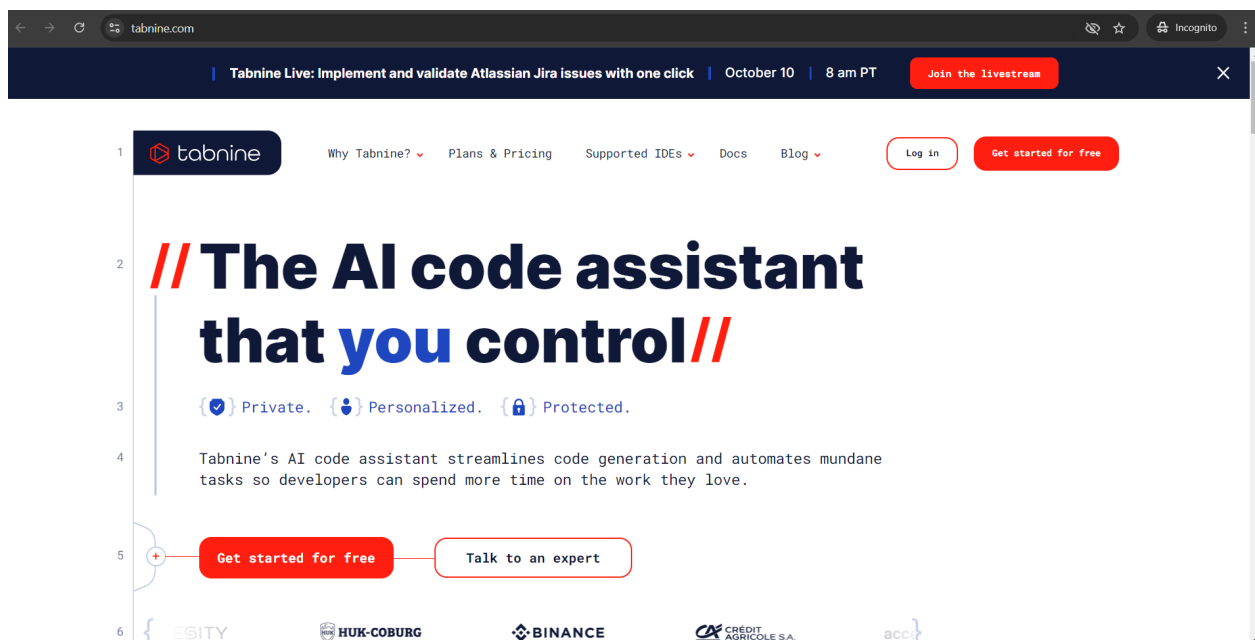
tabnine.com

Incognito

| Tabnine Live: Implement and validate Atlassian Jira issues with one click | October 10 | 8 am PT

Join the livestream

1 tabnine

Why Tabnine? Plans & Pricing Supported IDEs Docs Blog

Log in

Get started for free

2 // The AI code assistant that you control//

3 {Private. {Personalized. {Protected.

4 Tabnine's AI code assistant streamlines code generation and automates mundane tasks so developers can spend more time on the work they love.

5 Get started for free Talk to an expert

6 { ESITY HUK-COBURG BINANCE CRÉDIT AGRICOLE S.A. acc }